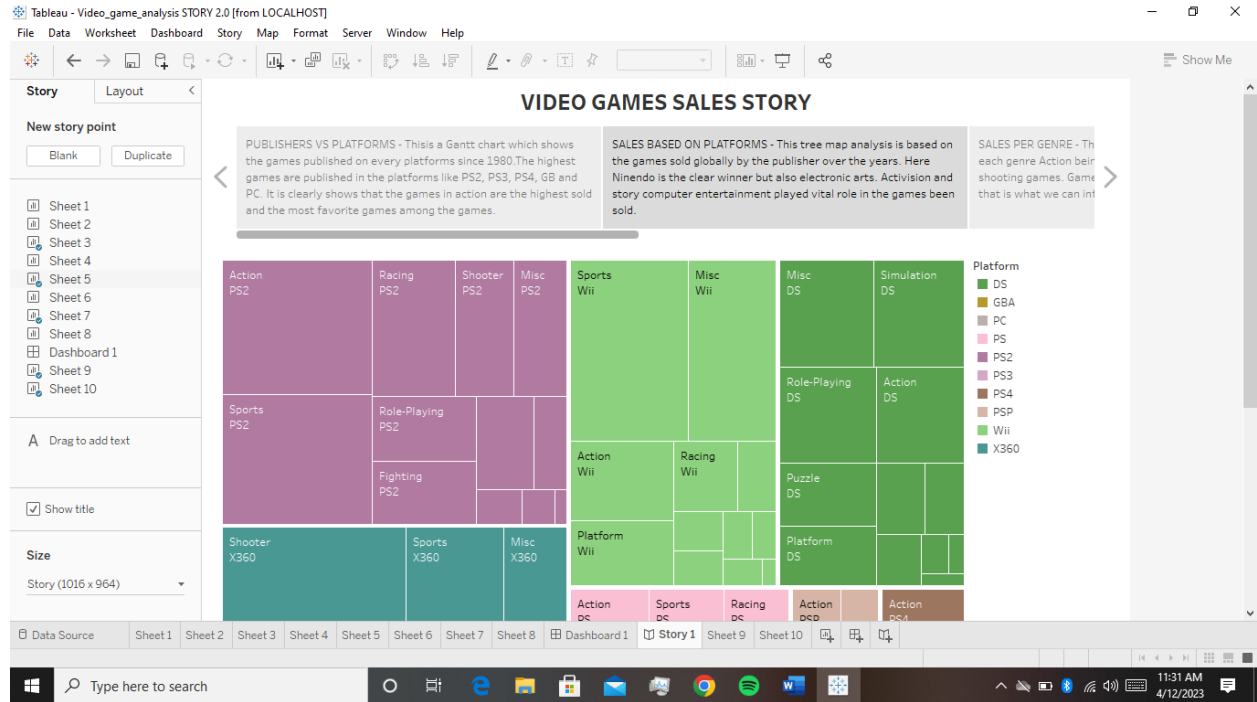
Tableau - Video_game_analysis STORY 2.0 [from LOCALHOST]

File Data Worksheet Dashboard Story Map Format Server Window Help

Show Me

Story Layout

New story point

Blank Duplicate

Sheet 1
Sheet 2
Sheet 3
Sheet 4
Sheet 5
Sheet 6
Sheet 7
Sheet 8
Dashboard 1
Sheet 9
Sheet 10

Drag to add text

Show title

Size

Story (1016 x 964)

VIDEO GAMES SALES STORY

PUBLISHERS VS PLATFORMS - Thisis a Gantt chart which shows the games published on every platforms since 1980.The highest games are published in the platforms like PS2, PS3, PS4, GB and PC. It is clearly shows that the games in action are the highest sold and the most favorite games among the games.

SALES BASED ON PLATFORMS - This tree map analysis is based on the games sold globally by the publisher over the years. Here Ninendo is the clear winner but also electronic arts. Activision and story computer entertainment played vital role in the games been sold.

SALES PER GENRE - Th each genre Action bein shooting games. Game that is what we can in

Action PS2
Racing PS2
Shooter PS2
Misc PS2
Sports PS2
Role-Playing PS2
Fighting PS2
Shooter X360
Sports X360
Misc X360
Sports Wii
Misc Wii
Action Wii
Racing Wii
Platform Wii
Misc DS
Simulation DS
Role-Playing DS
Action DS
Puzzle DS
Platform DS
Action PS
Sports PS
Racing PS
Action PSP
Action PS4

Platform
DS
GBA
PC
PS
PS2
PS3
PS4
PSP
Wii
X360

Data Source Sheet 1 Sheet 2 Sheet 3 Sheet 4 Sheet 5 Sheet 6 Sheet 7 Sheet 8 Dashboard 1 Story 1 Sheet 9 Sheet 10

Type here to search

11:31 AM
4/12/2023